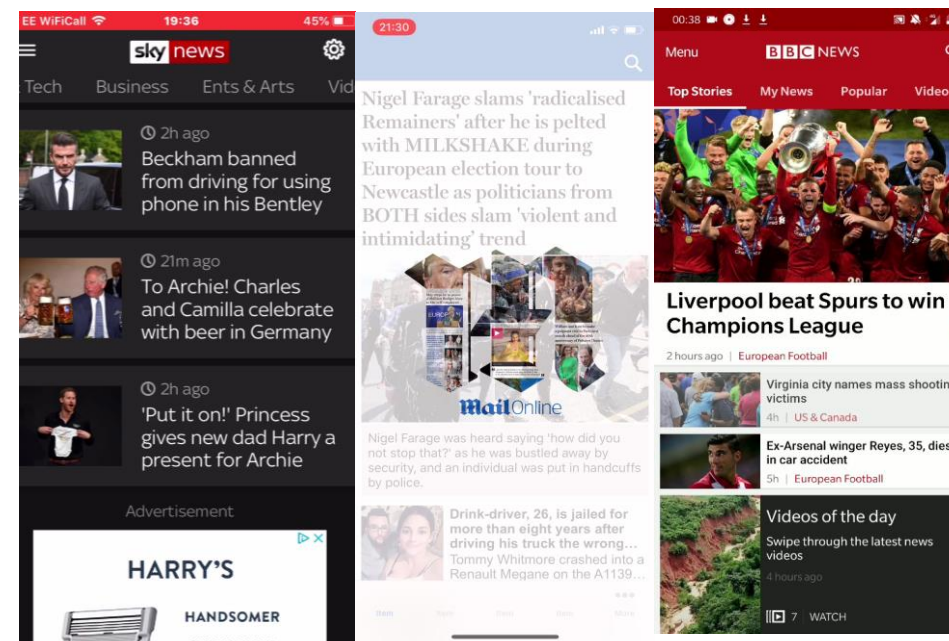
EE WiFiCall 19:36 45%

sky news

Tech Business Ents & Arts Vid

2h ago
Beckham banned from driving for using phone in his Bentley

21m ago
To Archie! Charles and Camilla celebrate with beer in Germany

2h ago
'Put it on!' Princess gives new dad Harry a present for Archie

Advertisement

HARRY'S

HANDSOMER

21:30

Nigel Farage slams 'radicalised Remainers' after he is pelted with MILKSHAKE during European election tour to Newcastle as politicians from BOTH sides slam 'violent and intimidating' trend

MailOnline

Nigel Farage was heard saying 'how did you not stop that?' as he was bustled away by security, and an individual was put in handcuffs by police.

Drink-driver, 26, is jailed for more than eight years after driving his truck the wrong... Tommy Whitmore crashed into a Renault Megane on the A1139...

00:38

Menu BBC NEWS

Top Stories My News Popular Video

Liverpool beat Spurs to win Champions League

2 hours ago | European Football

Virginia city names mass shootin victims
4h | US & Canada

Ex-Arsenal winger Reyes, 35, dies in car accident
5h | European Football

Videos of the day
Swipe through the latest news videos
4 hours ago
7 WATCH